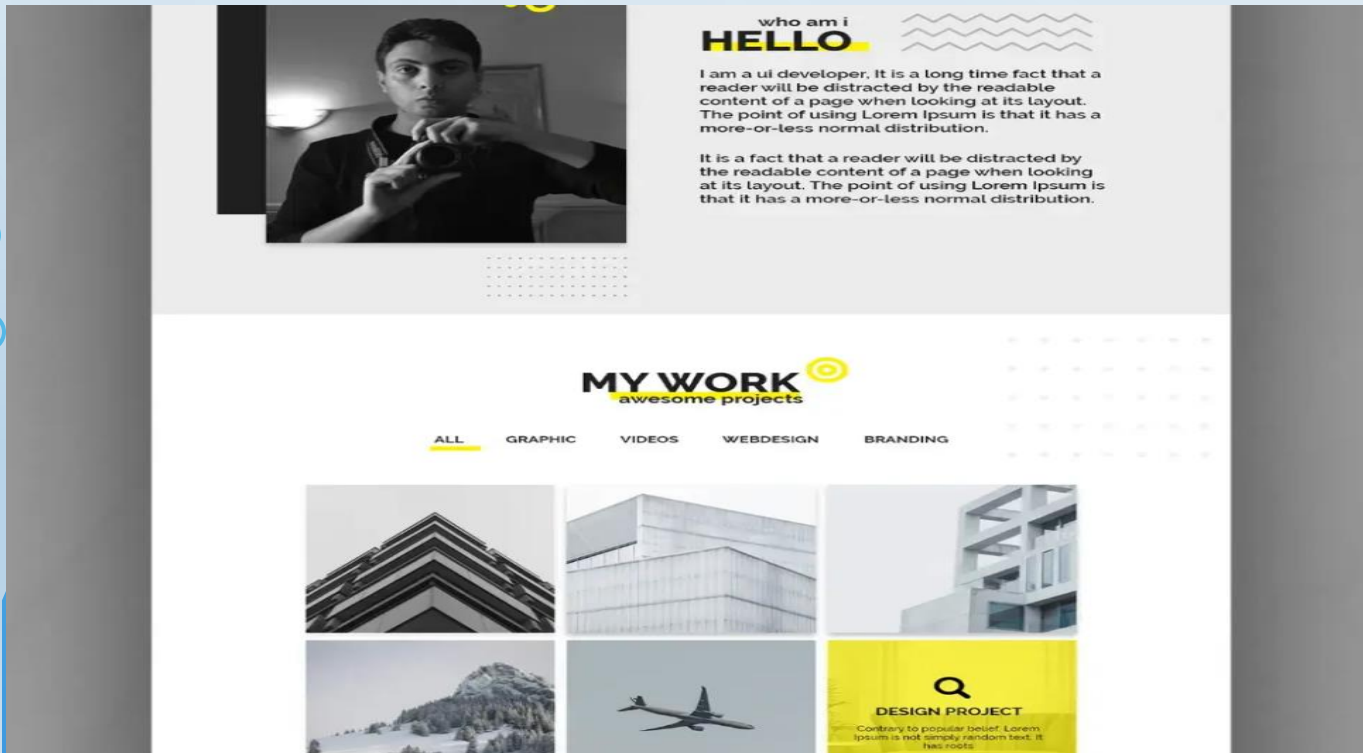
who am i
HELLO

I am a ui developer, It is a long time fact that a reader will be distracted by the readable content of a page when looking at its layout. The point of using Lorem Ipsum is that it has a more-or-less normal distribution.

It is a fact that a reader will be distracted by the readable content of a page when looking at its layout. The point of using Lorem Ipsum is that it has a more-or-less normal distribution.

MY WORK
awesome projects

ALL GRAPHIC VIDEOS WEBDESIGN BRANDING

DESIGN PROJECT
Contrary to popular belief, Lorem Ipsum is not simply random text. It has roots